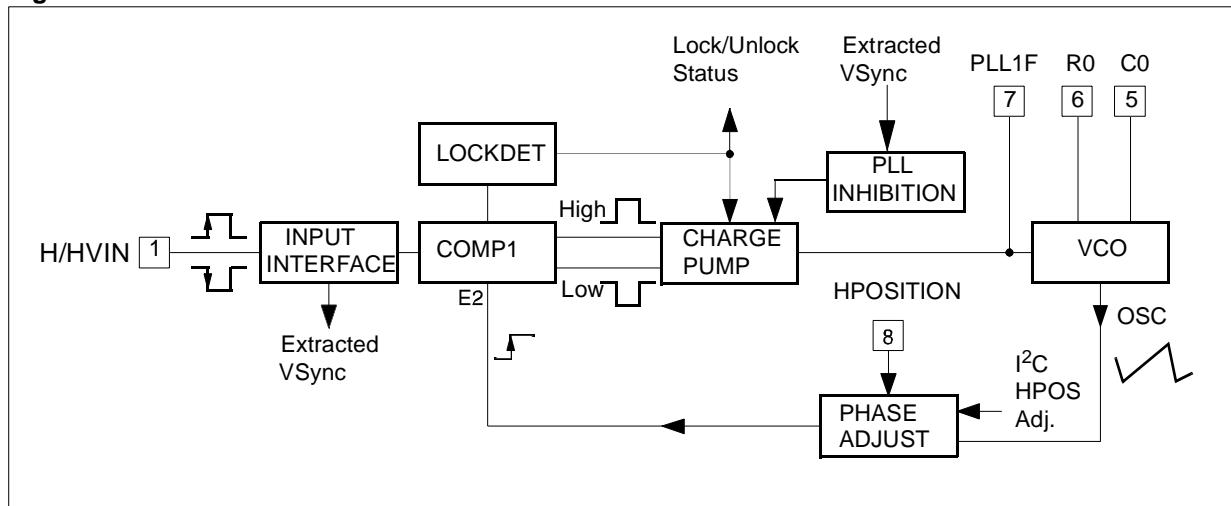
Lock/Unlock Status

Extracted VSync

PLL1F

R0

C0

7

6

5

LOCKDET

PLL INHIBITION

High

H/HVIN

1

INPUT INTERFACE

COMP1

CHARGE PUMP

VCO

Low

HPOSITION

E2

OSC

Extracted VSync

8

$I^2C$ HPOS Adj.

PHASE ADJUST